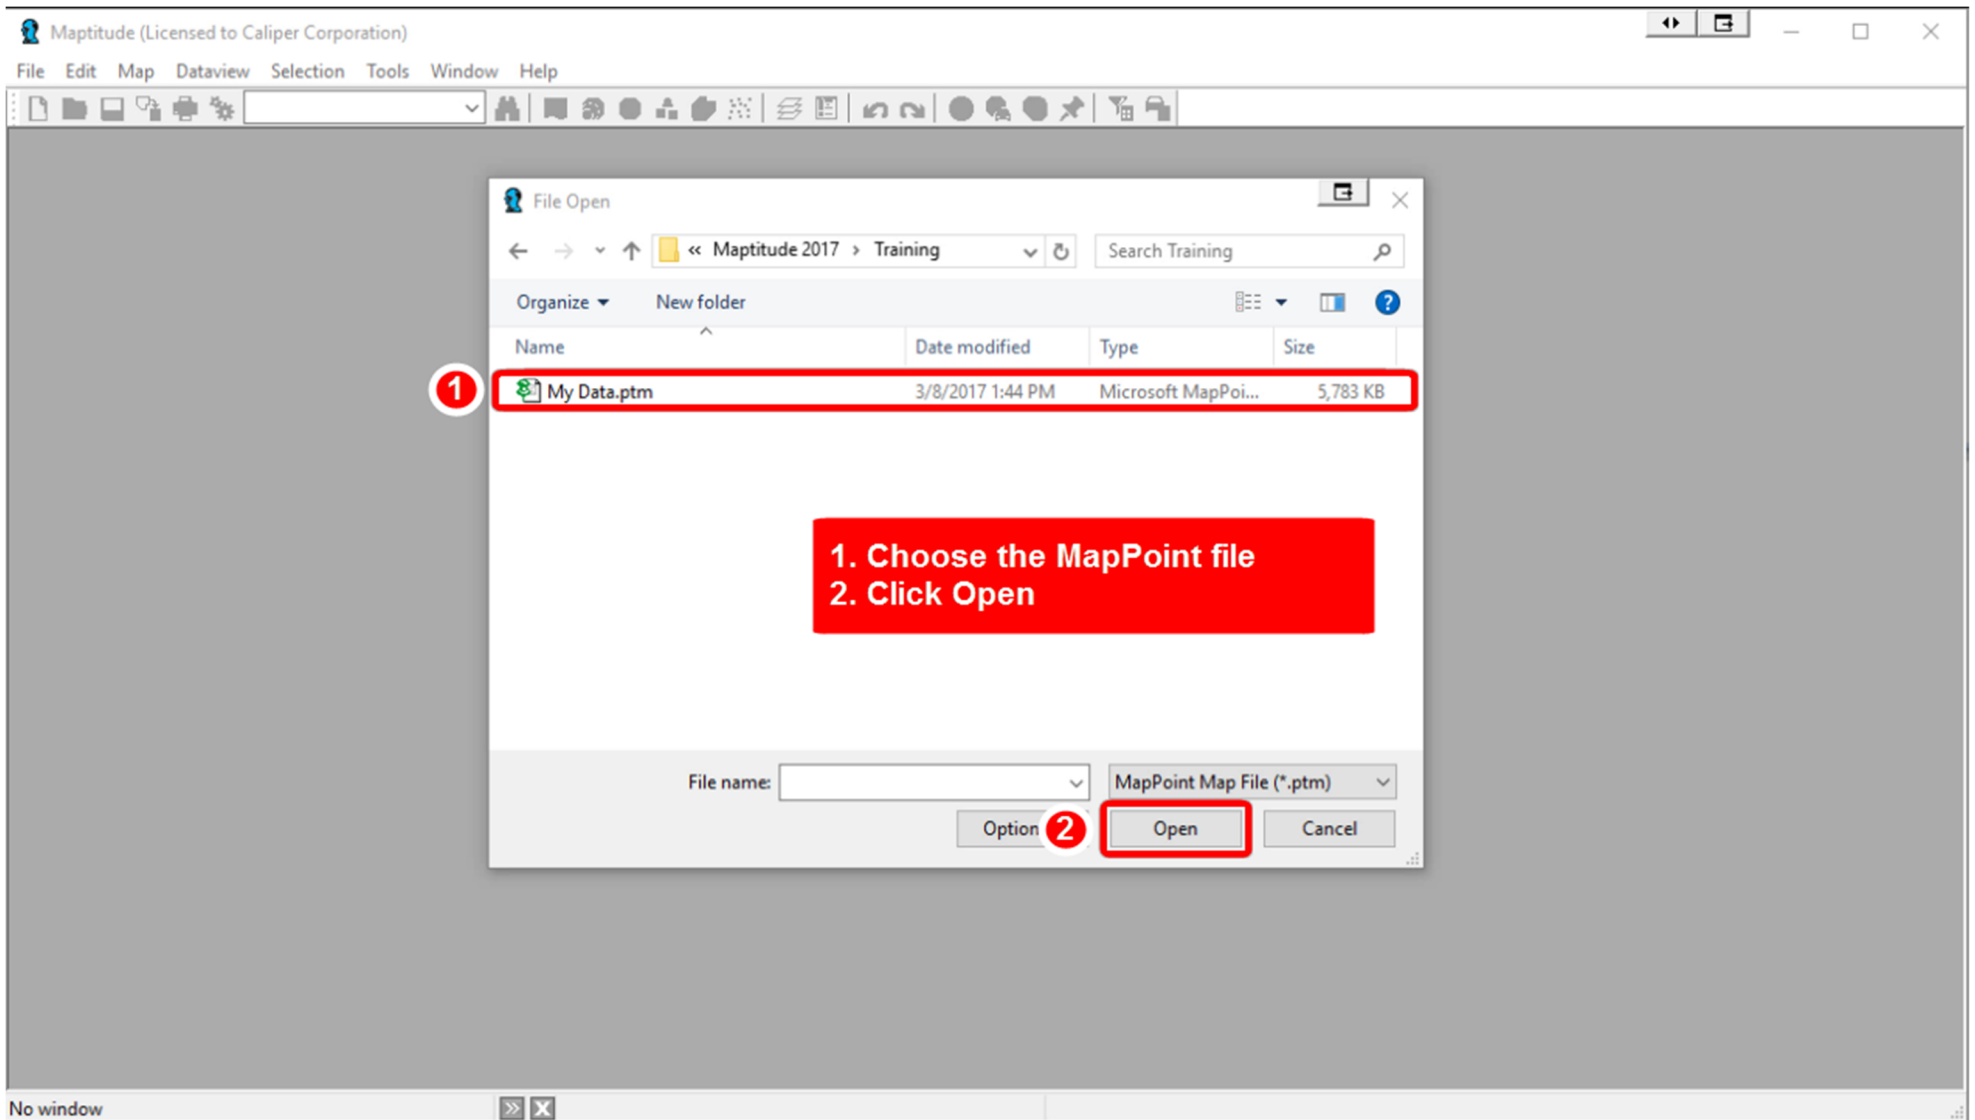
Maptitude (Licensed to Caliper Corporation)

File Edit Map Dataview Selection Tools Window Help

File Open

« Maptitude 2017 › Training

Search Training

Organize ▾ New folder

| Name | Date modified | Type | Size |
|---|---|---|---|
| My Data.ptm | 3/8/2017 1:44 PM | Microsoft MapPoi... | 5,783 KB |

1

1. Choose the MapPoint file
2. Click Open

File name:

MapPoint Map File (*.ptm)

Option 2 Open Cancel

No window